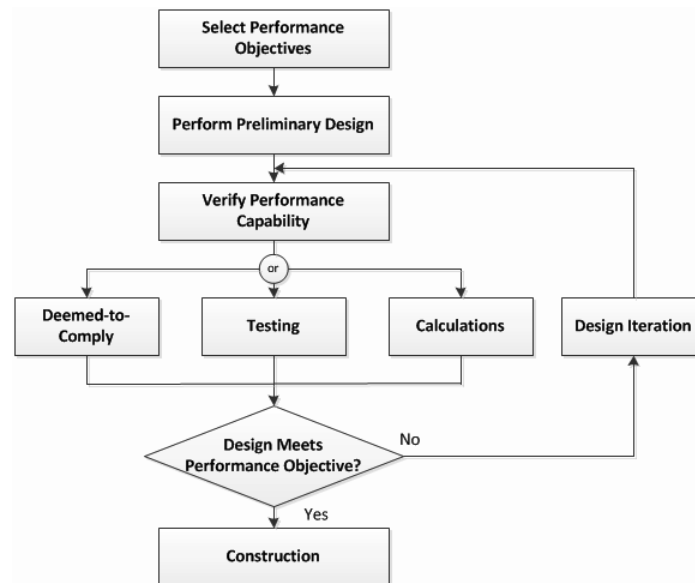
Select Performance Objectives

Perform Preliminary Design

Verify Performance Capability

or

Deemed-to-Comply

Testing

Calculations

Design Iteration

Design Meets Performance Objective?

No

Yes

Construction